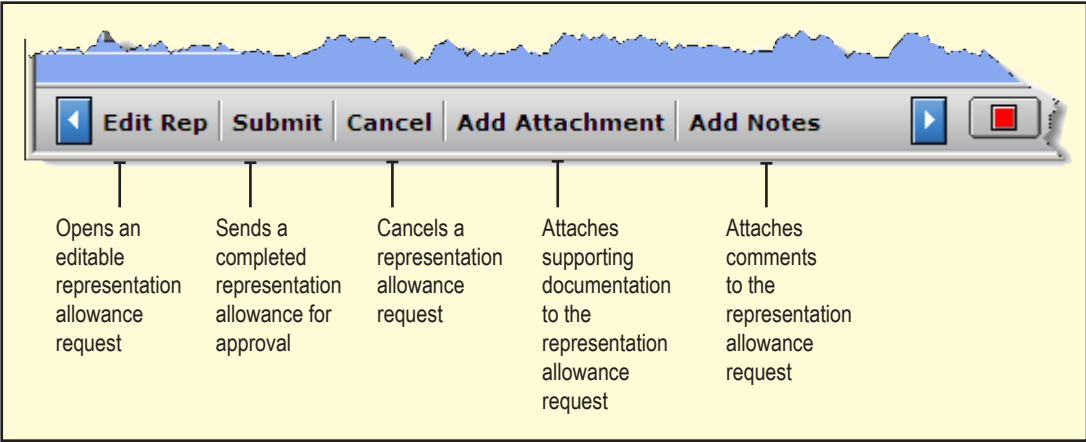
Edit Rep | Submit | Cancel | Add Attachment | Add Notes

Opens an editable representation allowance request

Sends a completed representation allowance for approval

Cancels a representation allowance request

Attaches supporting documentation to the representation allowance request

Attaches comments to the representation allowance request